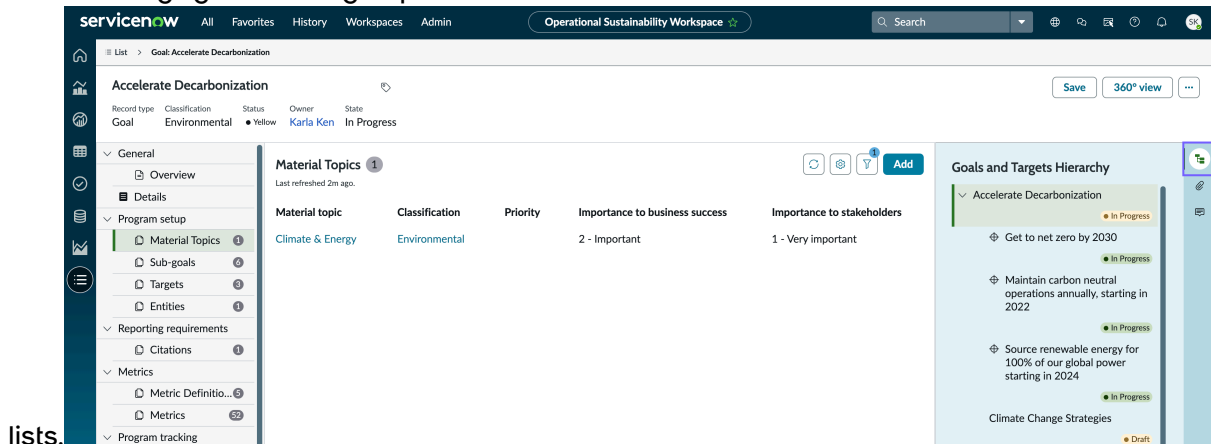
servicenow All Favorites History Workspaces Admin

Operational Sustainability Workspace ☆

Search

SK

List > Goal: Accelerate Decarbonization

Accelerate Decarbonization

Record type Goal
Classification Environmental
Status • Yellow
Owner Karla Ken
State In Progress

Save 360° view ...

General
Overview
Details
Program setup
Material Topics 1
Sub-goals 6
Targets 3
Entities 1
Reporting requirements
Citations 1
Metrics
Metric Definitio... 5
Metrics 52
Program tracking

Material Topics 1
Last refreshed 2m ago.

Add

| Material topic | Classification | Priority | Importance to business success | Importance to stakeholders |
|---|---|---|---|---|
| Climate & Energy | Environmental | | 2 - Important | 1 - Very important |

Goals and Targets Hierarchy

Accelerate Decarbonization
In Progress

Get to net zero by 2030
In Progress

Maintain carbon neutral operations annually, starting in 2022
In Progress

Source renewable energy for 100% of our global power starting in 2024
In Progress

Climate Change Strategies
Draft

lists.